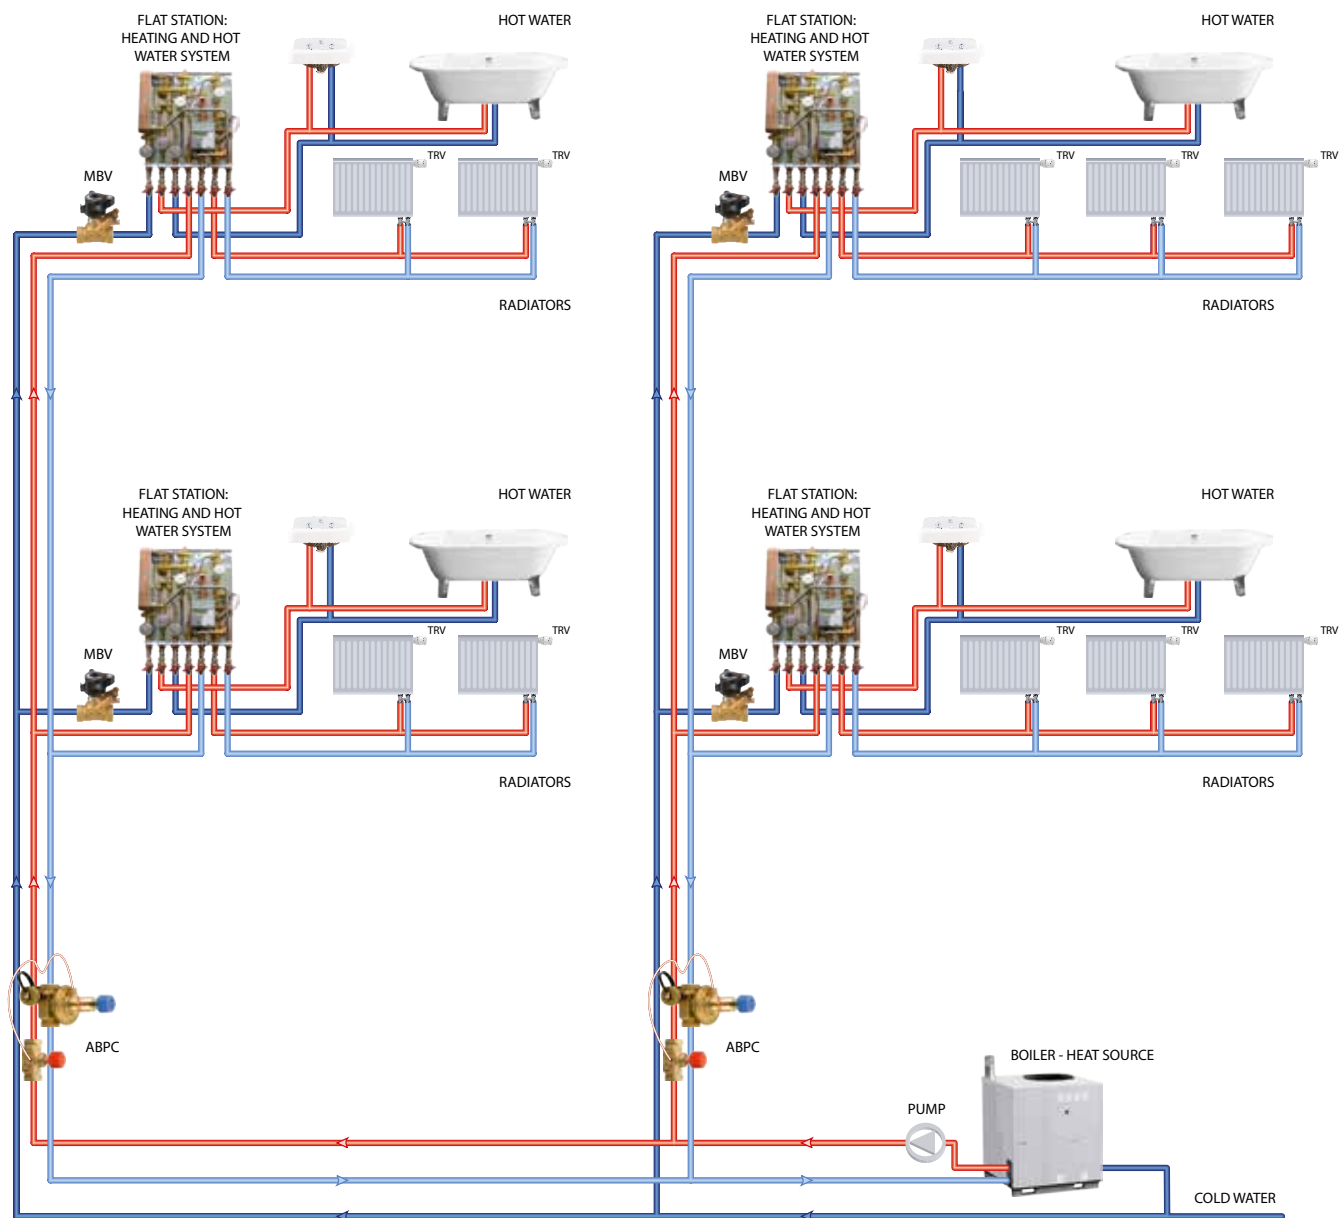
FLAT STATION:
HEATING AND HOT
WATER SYSTEM

HOT WATER

MBV

TRV

TRV

RADIATORS

FLAT STATION:
HEATING AND HOT
WATER SYSTEM

HOT WATER

MBV

TRV

TRV

TRV

RADIATORS

FLAT STATION:
HEATING AND HOT
WATER SYSTEM

HOT WATER

MBV

TRV

TRV

RADIATORS

FLAT STATION:
HEATING AND HOT
WATER SYSTEM

HOT WATER

MBV

TRV

TRV

TRV

RADIATORS

ABPC

ABPC

BOILER - HEAT SOURCE

PUMP

COLD WATER